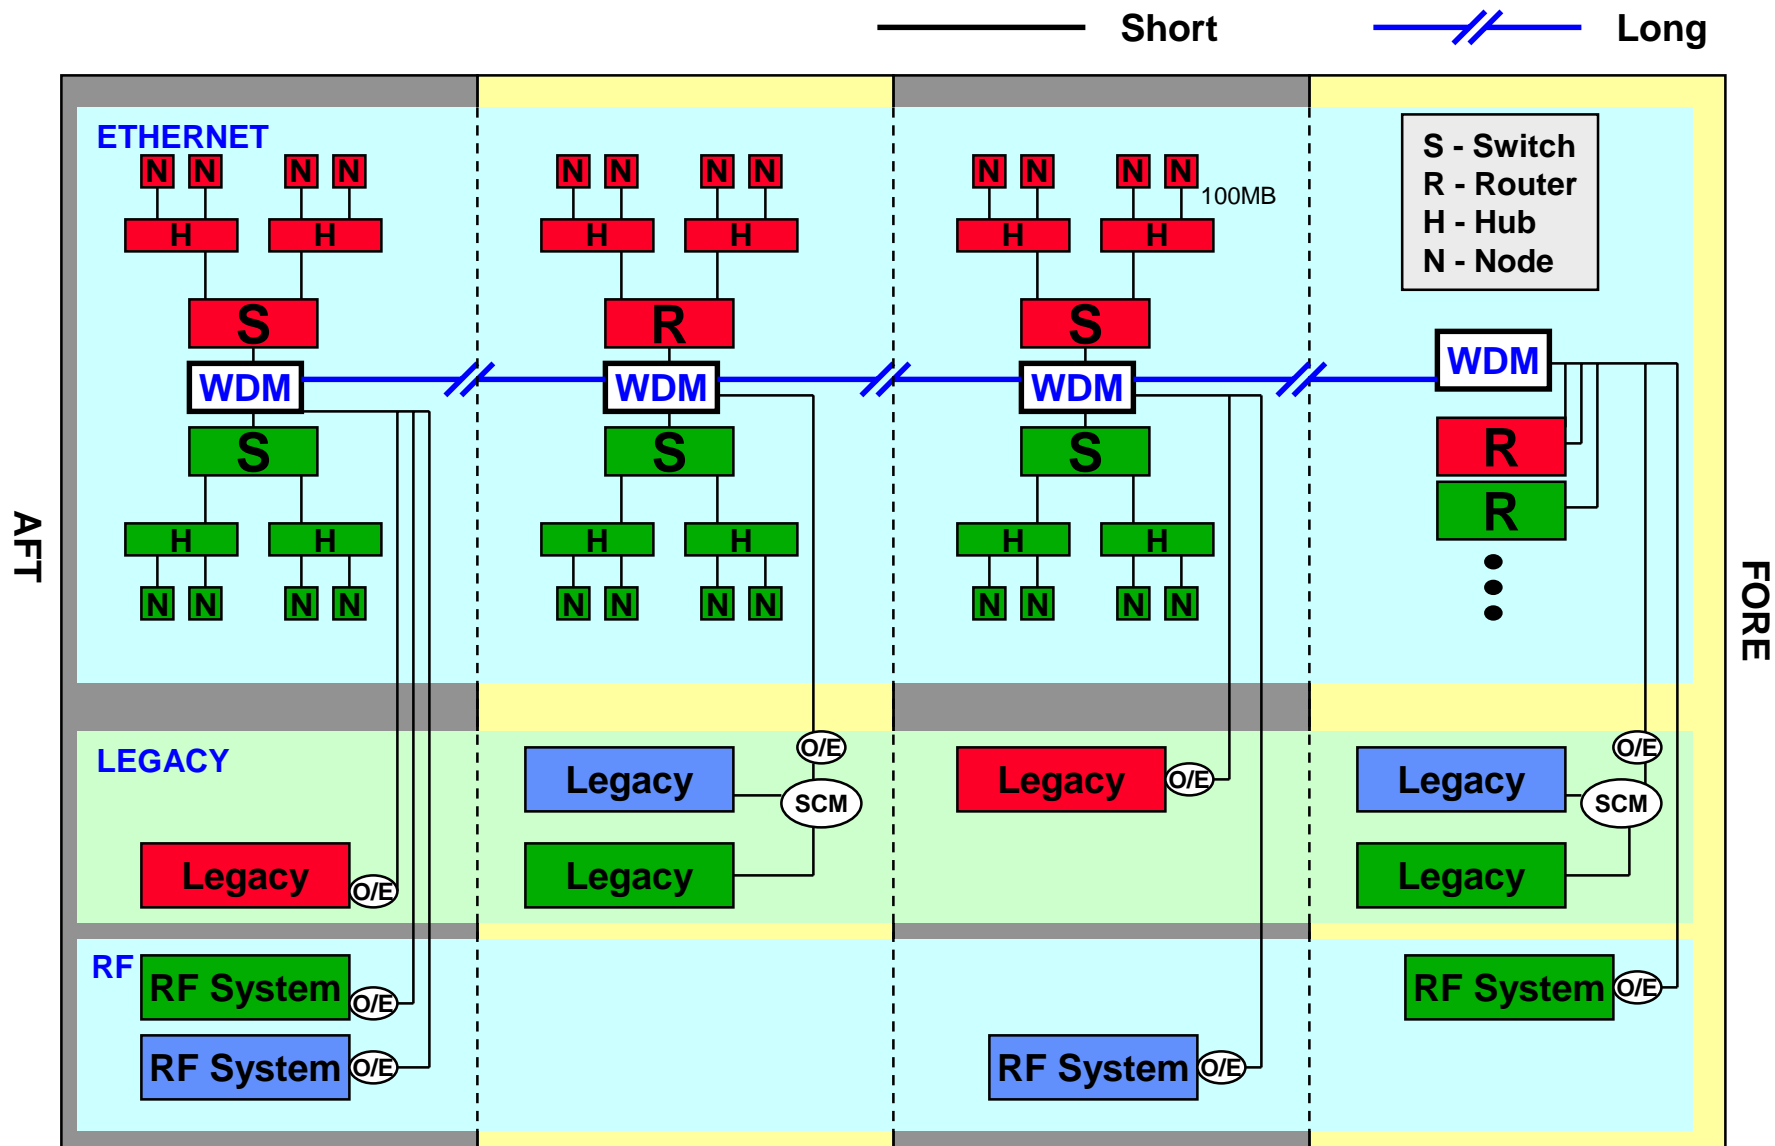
Short Long

AFT

FORE

ETHERNET

N N N N
H H
S
WDM
S
H H
N N N N

N N N N
H H
R
WDM
S
H H
N N N N

N N N N 100MB
H H
S
WDM
S
H H
N N N N

S - Switch
R - Router
H - Hub
N - Node

WDM
R
R

LEGACY

Legacy O/E

Legacy O/E
SCM
Legacy

Legacy O/E

Legacy O/E
SCM
Legacy

RF
RF System O/E
RF System O/E

RF System O/E

RF System O/E